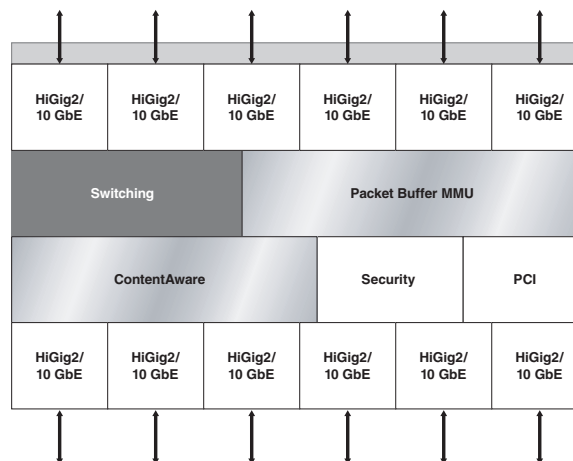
| HiGig2/ 10 GbE | HiGig2/ 10 GbE | HiGig2/ 10 GbE | HiGig2/ 10 GbE | HiGig2/ 10 GbE | HiGig2/ 10 GbE |
|---|---|---|---|---|---|

Switching

Packet Buffer MMU

ContentAware

Security

PCI

| HiGig2/ 10 GbE | HiGig2/ 10 GbE | HiGig2/ 10 GbE | HiGig2/ 10 GbE | HiGig2/ 10 GbE | HiGig2/ 10 GbE |
|---|---|---|---|---|---|